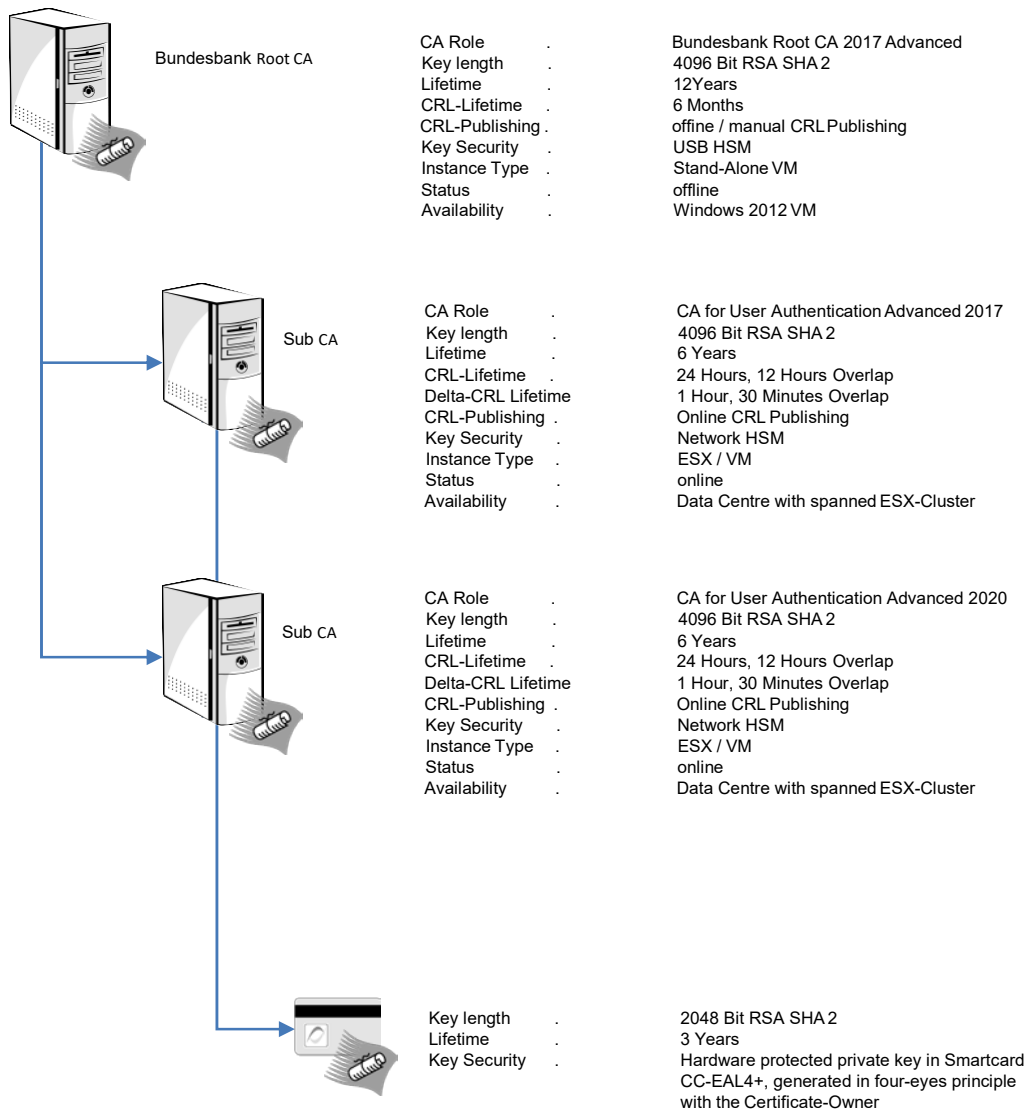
Bundesbank Root CA

| | | |
|---|---|---|
| CA Role | . | Bundesbank Root CA 2017 Advanced |
| Key length | . | 4096 Bit RSA SHA 2 |
| Lifetime | . | 12Years |
| CRL-Lifetime | . | 6 Months |
| CRL-Publishing | . | offine / manual CRL Publishing |
| Key Security | . | USB HSM |
| Instance Type | . | Stand-Alone VM |
| Status | . | offline |
| Availability | . | Windows 2012 VM |

Sub CA

| | | |
|---|---|---|
| CA Role | . | CA for User Authentication Advanced 2017 |
| Key length | . | 4096 Bit RSA SHA 2 |
| Lifetime | . | 6 Years |
| CRL-Lifetime | . | 24 Hours, 12 Hours Overlap |
| Delta-CRL Lifetime | . | 1 Hour, 30 Minutes Overlap |
| CRL-Publishing | . | Online CRL Publishing |
| Key Security | . | Network HSM |
| Instance Type | . | ESX / VM |
| Status | . | online |
| Availability | . | Data Centre with spanned ESX-Cluster |

Sub CA

| | | |
|---|---|---|
| CA Role | . | CA for User Authentication Advanced 2020 |
| Key length | . | 4096 Bit RSA SHA 2 |
| Lifetime | . | 6 Years |
| CRL-Lifetime | . | 24 Hours, 12 Hours Overlap |
| Delta-CRL Lifetime | . | 1 Hour, 30 Minutes Overlap |
| CRL-Publishing | . | Online CRL Publishing |
| Key Security | . | Network HSM |
| Instance Type | . | ESX / VM |
| Status | . | online |
| Availability | . | Data Centre with spanned ESX-Cluster |

| | | |
|---|---|---|
| Key length | . | 2048 Bit RSA SHA 2 |
| Lifetime | . | 3 Years |
| Key Security | . | Hardware protected private key in Smartcard CC-EAL4+, generated in four-eyes principle with the Certificate-Owner |